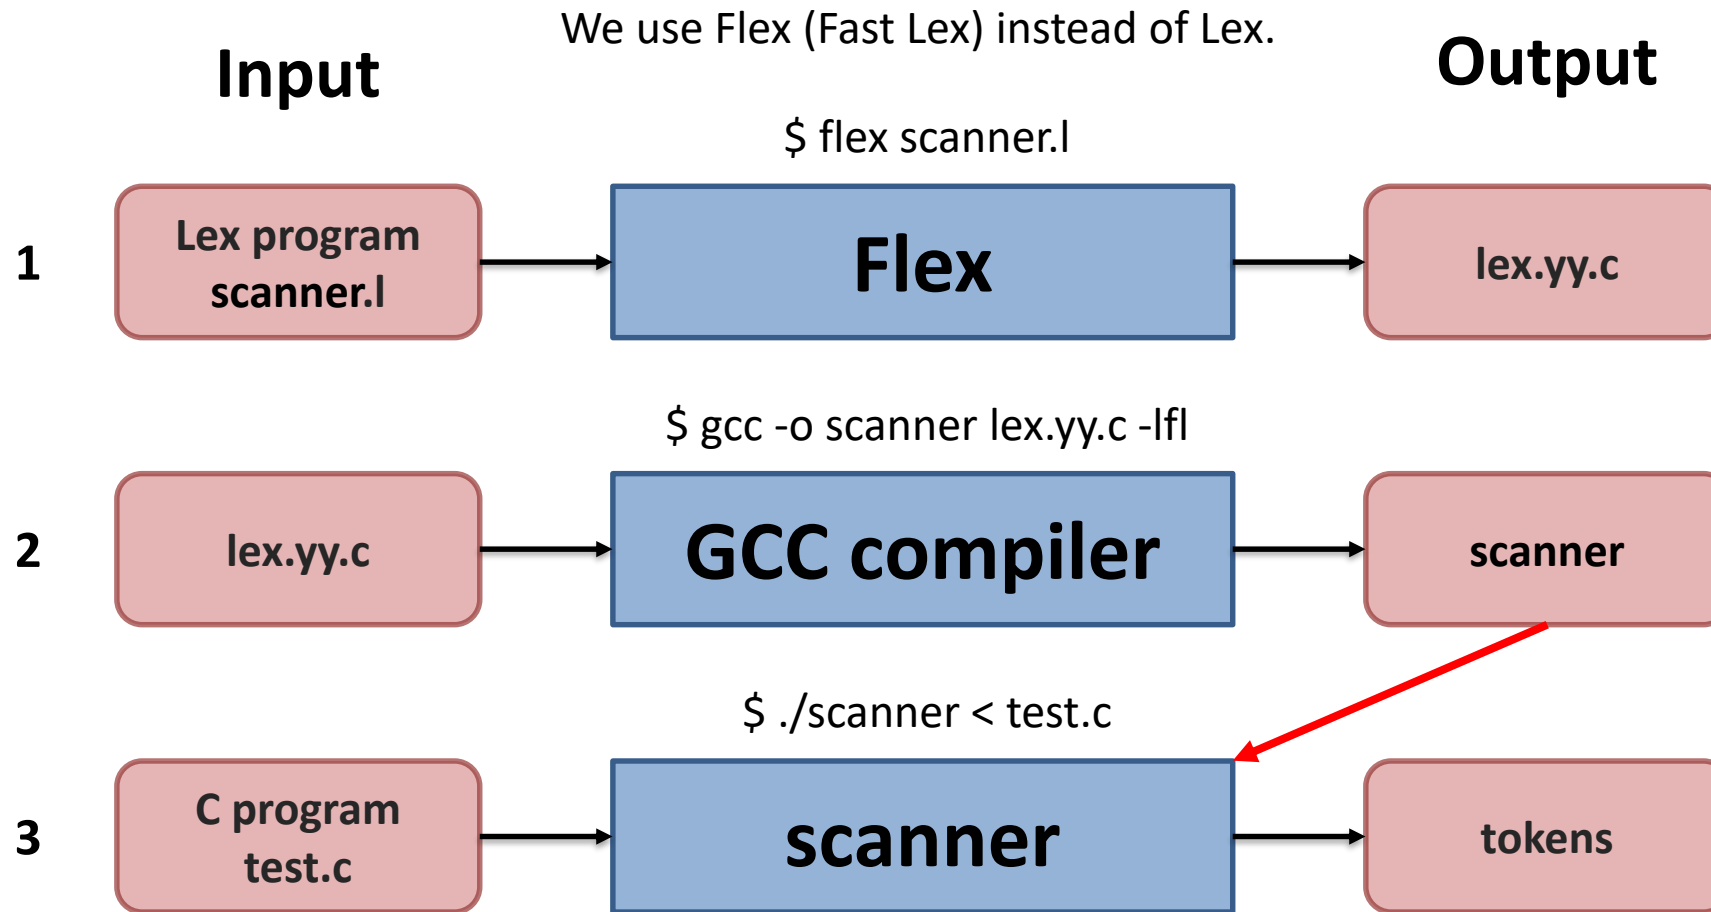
Input

We use Flex (Fast Lex) instead of Lex.

Output

$ flex scanner.l

1

Lex program scanner.l

Flex

lex.yy.c

$ gcc -o scanner lex.yy.c -lfl

2

lex.yy.c

GCC compiler

scanner

$ ./scanner < test.c

3

C program test.c

scanner

tokens